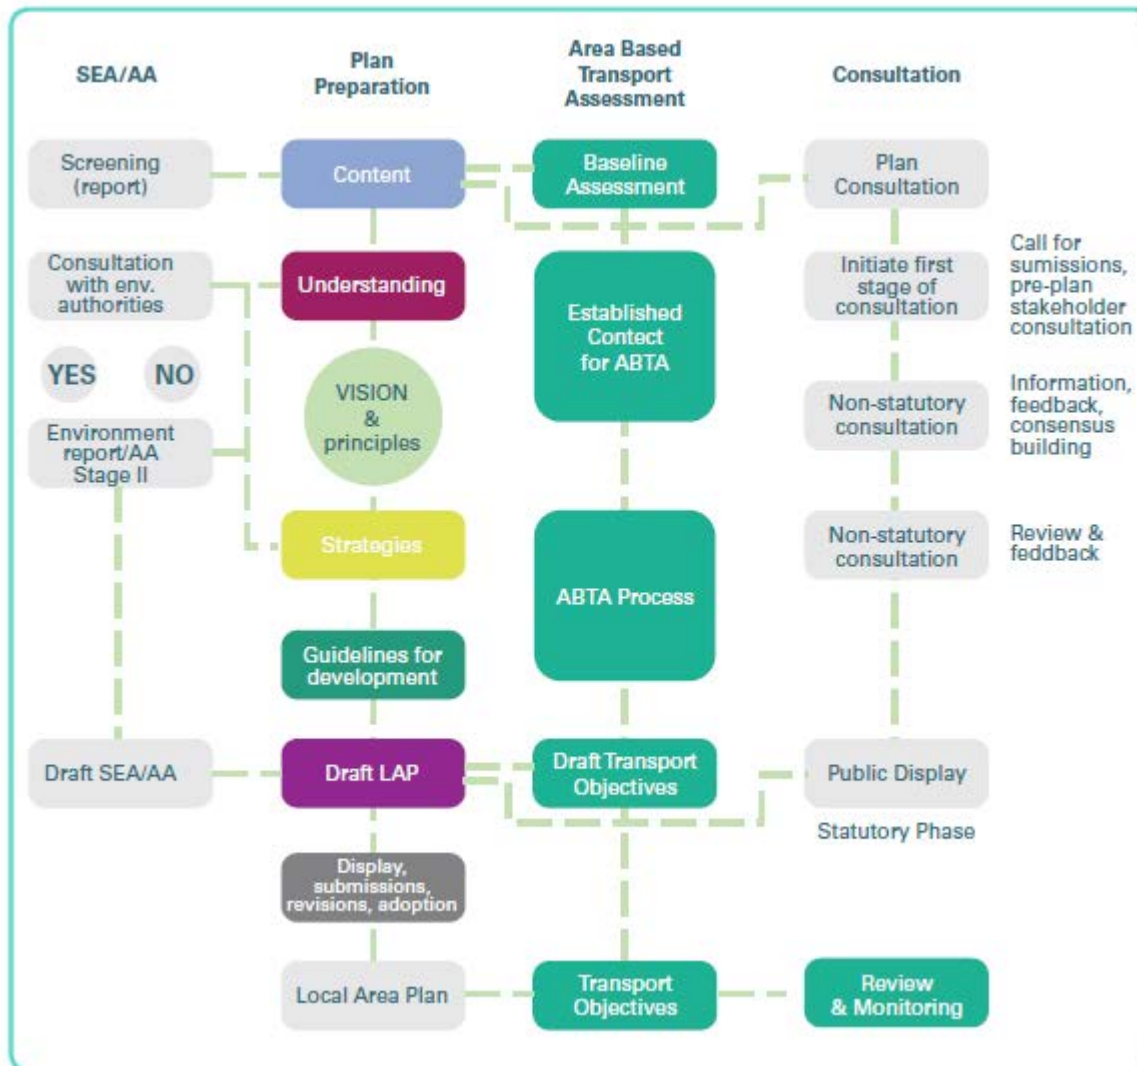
SEA/AA

Plan Preparation

Area Based Transport Assessment

Consultation

Screening (report)

Content

Baseline Assessment

Plan Consultation

Consultation with env. authorities

Understanding

Established Contect for ABTA

Initiate first stage of consultation

Call for sumissions, pre-plan stakeholder consultation

YES

NO

VISION & principles

Non-statutory consultation

Information, feedback, consensus building

Environment report/AA Stage II

Strategies

Non-statutory consultation

Review & feddback

ABTA Process

Guidelines for development

Draft SEA/AA

Draft LAP

Draft Transport Objectives

Public Display

Statutory Phase

Display, submissions, revisions, adoption

Local Area Plan

Transport Objectives

Review & Monitoring